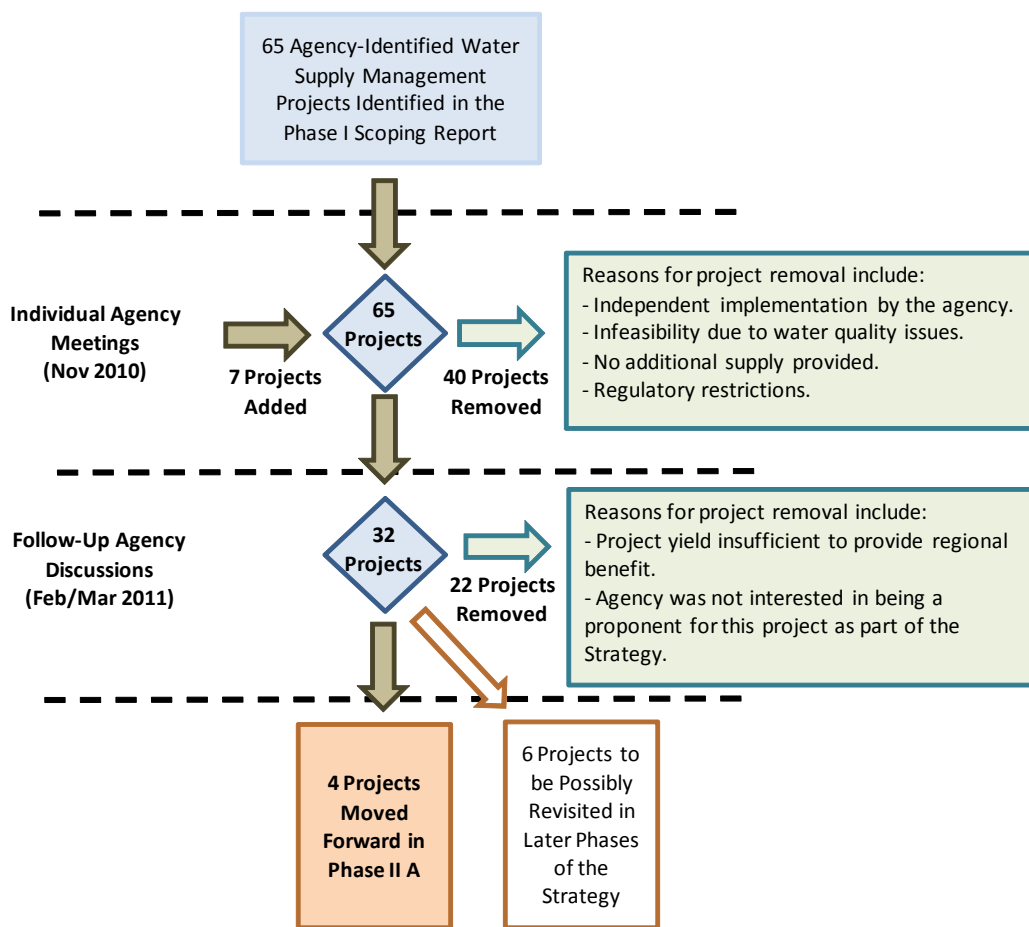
65 Agency-Identified Water Supply Management Projects Identified in the Phase I Scoping Report

Individual Agency Meetings (Nov 2010)

7 Projects Added

65 Projects

40 Projects Removed

Reasons for project removal include:
- Independent implementation by the agency.
- Infeasibility due to water quality issues.
- No additional supply provided.
- Regulatory restrictions.

Follow-Up Agency Discussions (Feb/Mar 2011)

32 Projects

22 Projects Removed

Reasons for project removal include:
- Project yield insufficient to provide regional benefit.
- Agency was not interested in being a proponent for this project as part of the Strategy.

4 Projects Moved Forward in Phase II A

6 Projects to be Possibly Revisited in Later Phases of the Strategy